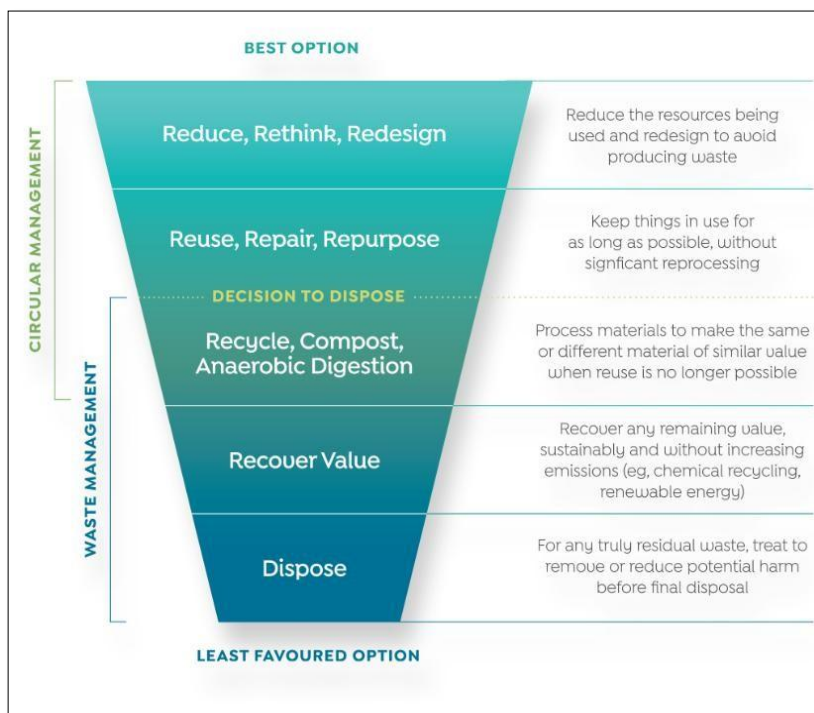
BEST OPTION

CIRCULAR MANAGEMENT

WASTE MANAGEMENT

Reduce, Rethink, Redesign

Reduce the resources being used and redesign to avoid producing waste

Reuse, Repair, Repurpose

Keep things in use for as long as possible, without signficant reprocessing

DECISION TO DISPOSE

Recycle, Compost, Anaerobic Digestion

Process materials to make the same or different material of similar value when reuse is no longer possible

Recover Value

Recover any remaining value, sustainably and without increasing emissions (eg, chemical recycling, renewable energy)

Dispose

For any truly residual waste, treat to remove or reduce potential harm before final disposal

LEAST FAVOURED OPTION